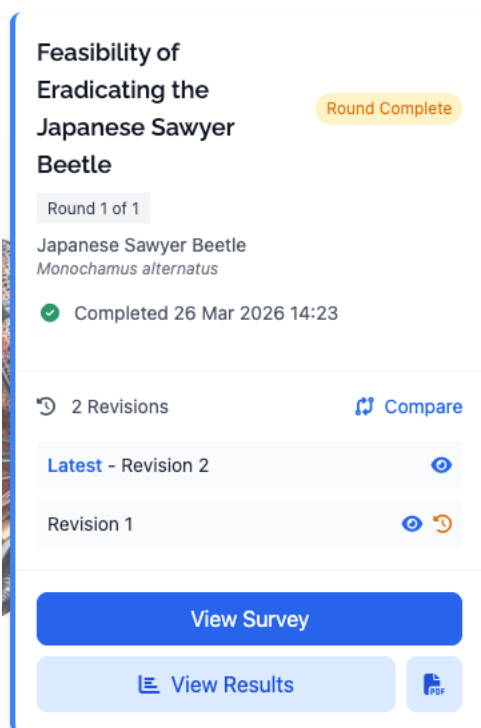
Feasibility of Eradicating the Japanese Sawyer Beetle

Round Complete

Round 1 of 1

Japanese Sawyer Beetle
*Monochamus alternatus*

Completed 26 Mar 2026 14:23

2 Revisions

Compare

Latest - Revision 2

Revision 1

View Survey

View Results

PDF